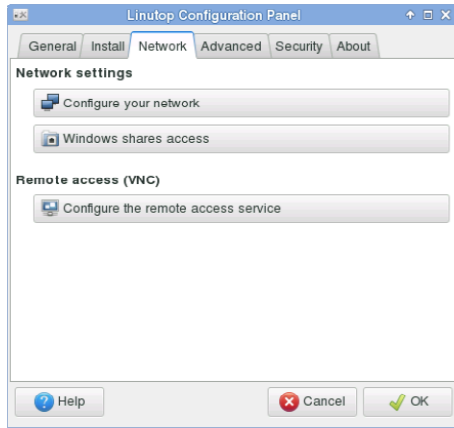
Linutop Configuration Panel

General | Install | Network | Advanced | Security | About

Network settings

Configure your network

Windows shares access

Remote access (VNC)

Configure the remote access service

Help

Cancel

OK